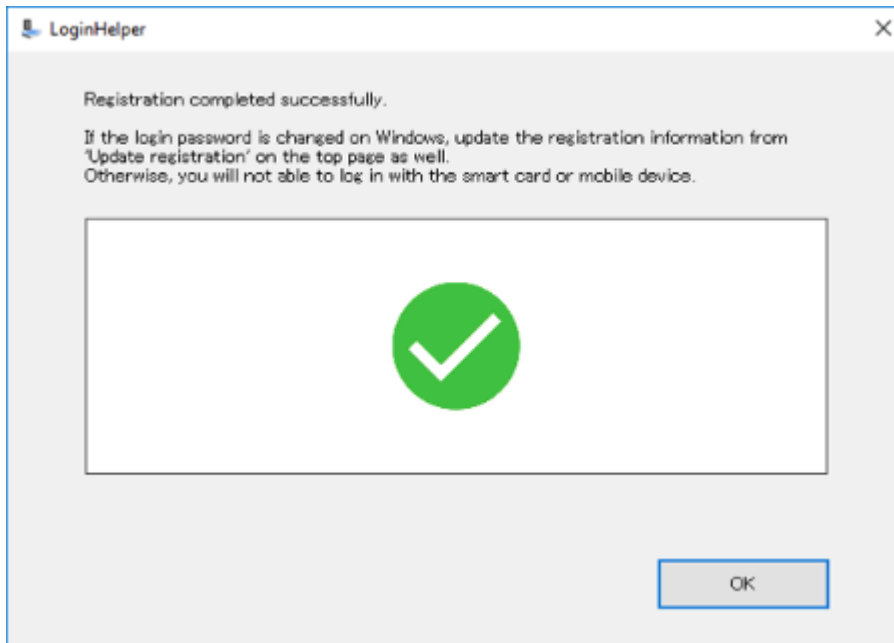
LoginHelper

Registration completed successfully.

If the login password is changed on Windows, update the registration information from 'Update registration' on the top page as well.
Otherwise, you will not able to log in with the smart card or mobile device.

OK